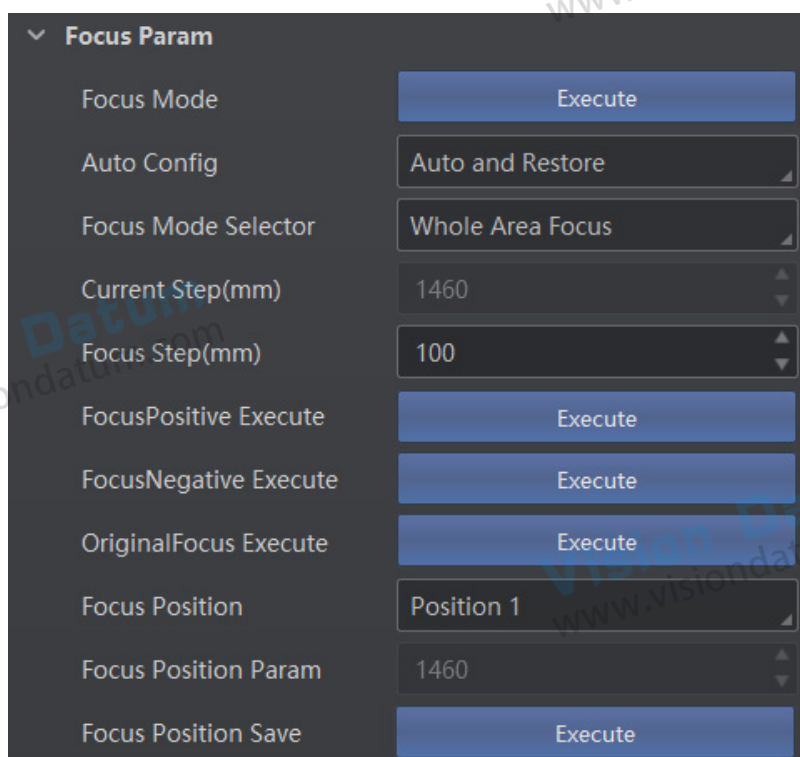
Focus Param

| | |
|---|---|
| Focus Mode | Execute |
| Auto Config | Auto and Restore |
| Focus Mode Selector | Whole Area Focus |
| Current Step(mm) | 1460 |
| Focus Step(mm) | 100 |
| FocusPositive Execute | Execute |
| FocusNegative Execute | Execute |
| OriginalFocus Execute | Execute |
| Focus Position | Position 1 |
| Focus Position Param | 1460 |
| Focus Position Save | Execute |

www.visiondatum.com